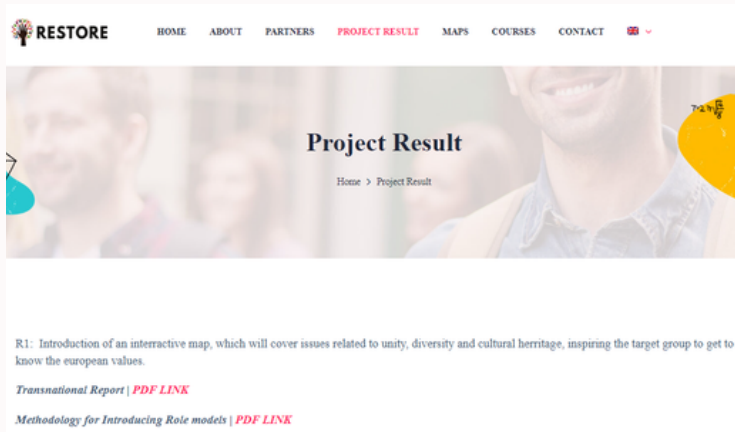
RESTORE

HOME ABOUT PARTNERS PROJECT RESULT MAPS COURSES CONTACT

Project Result

Home > Project Result

R1: Introduction of an interactive map, which will cover issues related to unity, diversity and cultural herritage, inspiring the target group to get to know the european values.

Transnational Report | PDF LINK

Methodology for Introducing Role models | PDF LINK